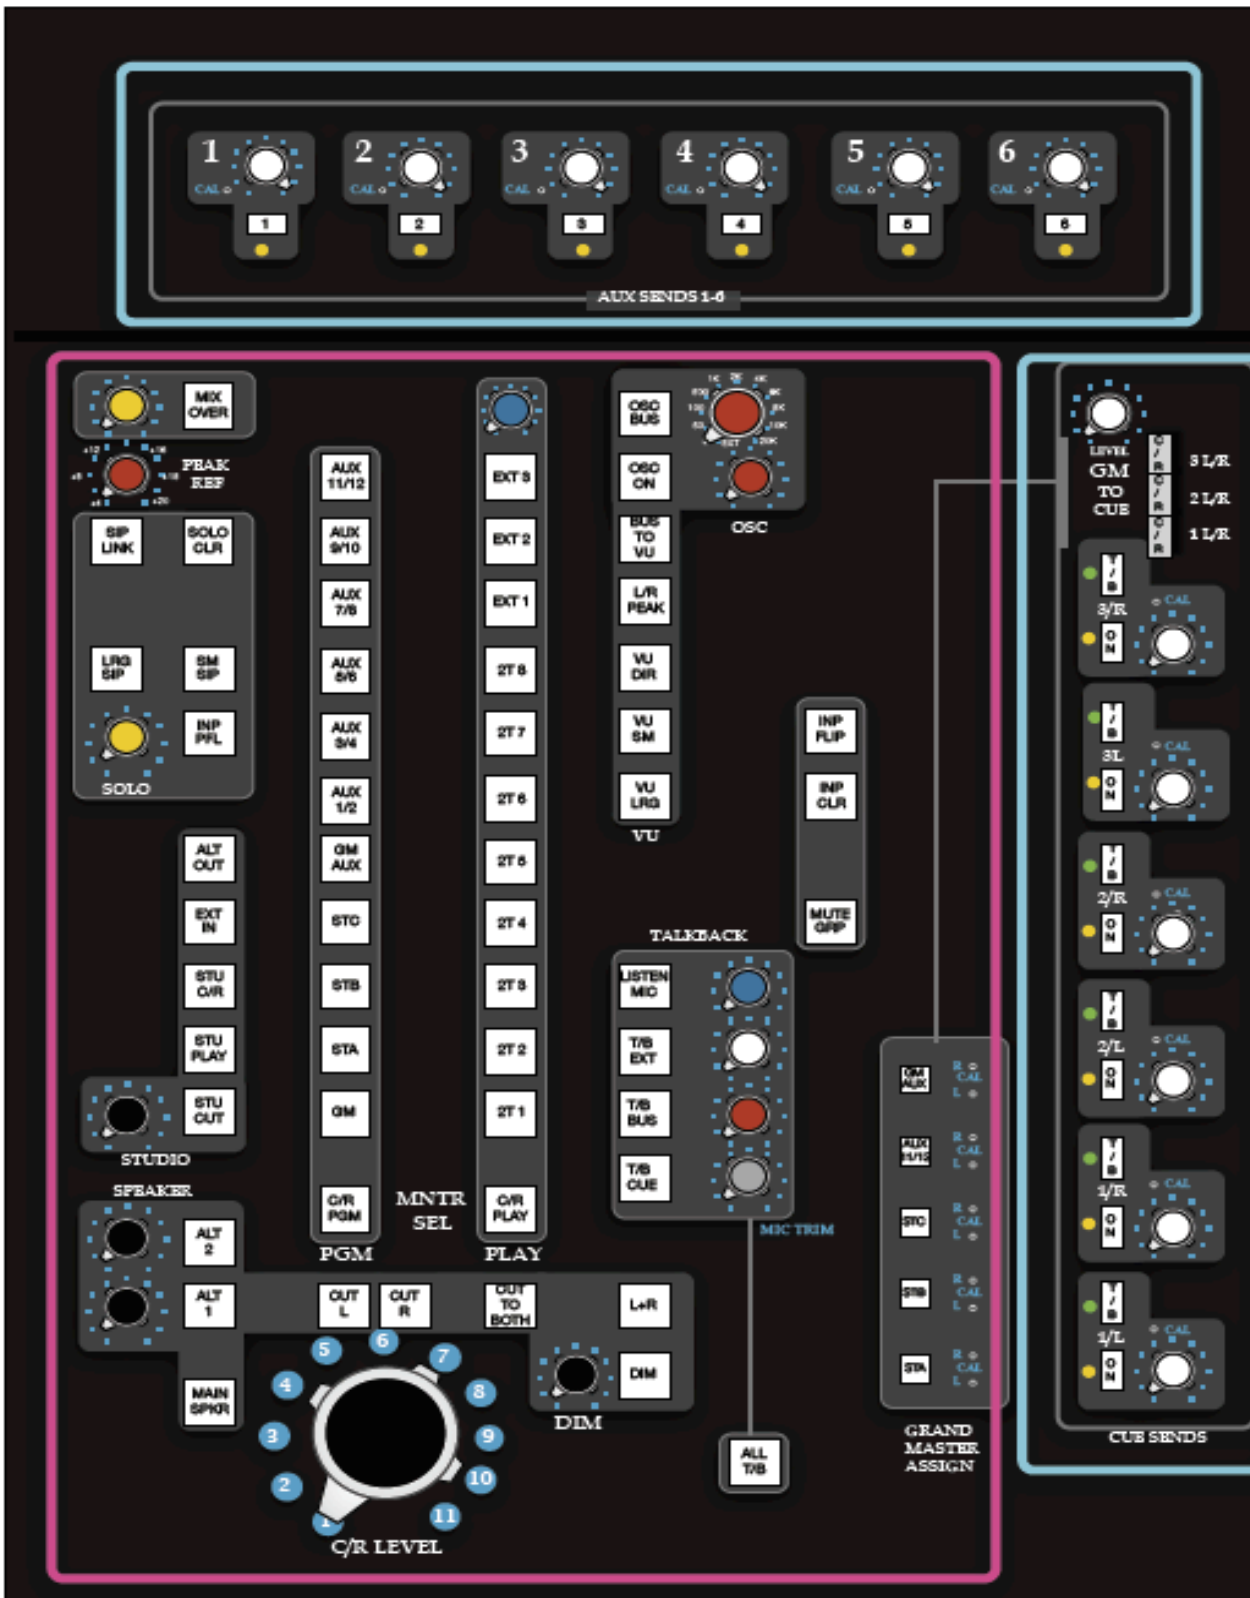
1 CAL 1
2 CAL 2
3 CAL 3
4 CAL 4
5 CAL 5
6 CAL 6
AUX SENDS 1-6

MIX OVER
PEAK REF
SIP LINK
SOLO CLR
LRG SIP
SM SIP
INP PFL
SOLO

AUX 11/12
AUX 9/10
AUX 7/8
AUX 5/6
AUX 3/4
AUX 1/2
GM AUX
STC
STB
STA
GM
C/R PGM
PGM

EXT 3
EXT 2
EXT 1
2T 8
2T 7
2T 6
2T 5
2T 4
2T 3
2T 2
2T 1
C/R PLAY
PLAY

MNTR SEL

OSC BUS
OSC ON
BUS TO VU
L/R PEAK
VU DIR
VU SM
VU LRG
VU
OSC

INP FLIP
INP CLR
MUTE GRP

ALT OUT
EXT IN
STU C/R
STU PLAY
STU CUT
STUDIO

TALKBACK
LISTEN MIC
T/B EXT
T/B BUS
T/B CUE
MIC TRIM

SPEAKER
ALT 2
ALT 1
MAIN SPKR
CUT L
CUT R
CUT TO BOTH
L+R
DIM
DIM
ALL T/B

1 2 3 4 5 6 7 8 9 10 11
C/R LEVEL

GM AUX R CAL L
AUX 11/12 R CAL L
STC R CAL L
STB R CAL L
STA R CAL L
GRAND MASTER ASSIGN

LEVEL
GM TO CUE
C/R 3 L/R
C/R 2 L/R
C/R 1 L/R

3/R CAL ON
3L CAL ON
2/R CAL ON
2/L CAL ON
1/R CAL ON
1/L CAL ON
CUE SENDS